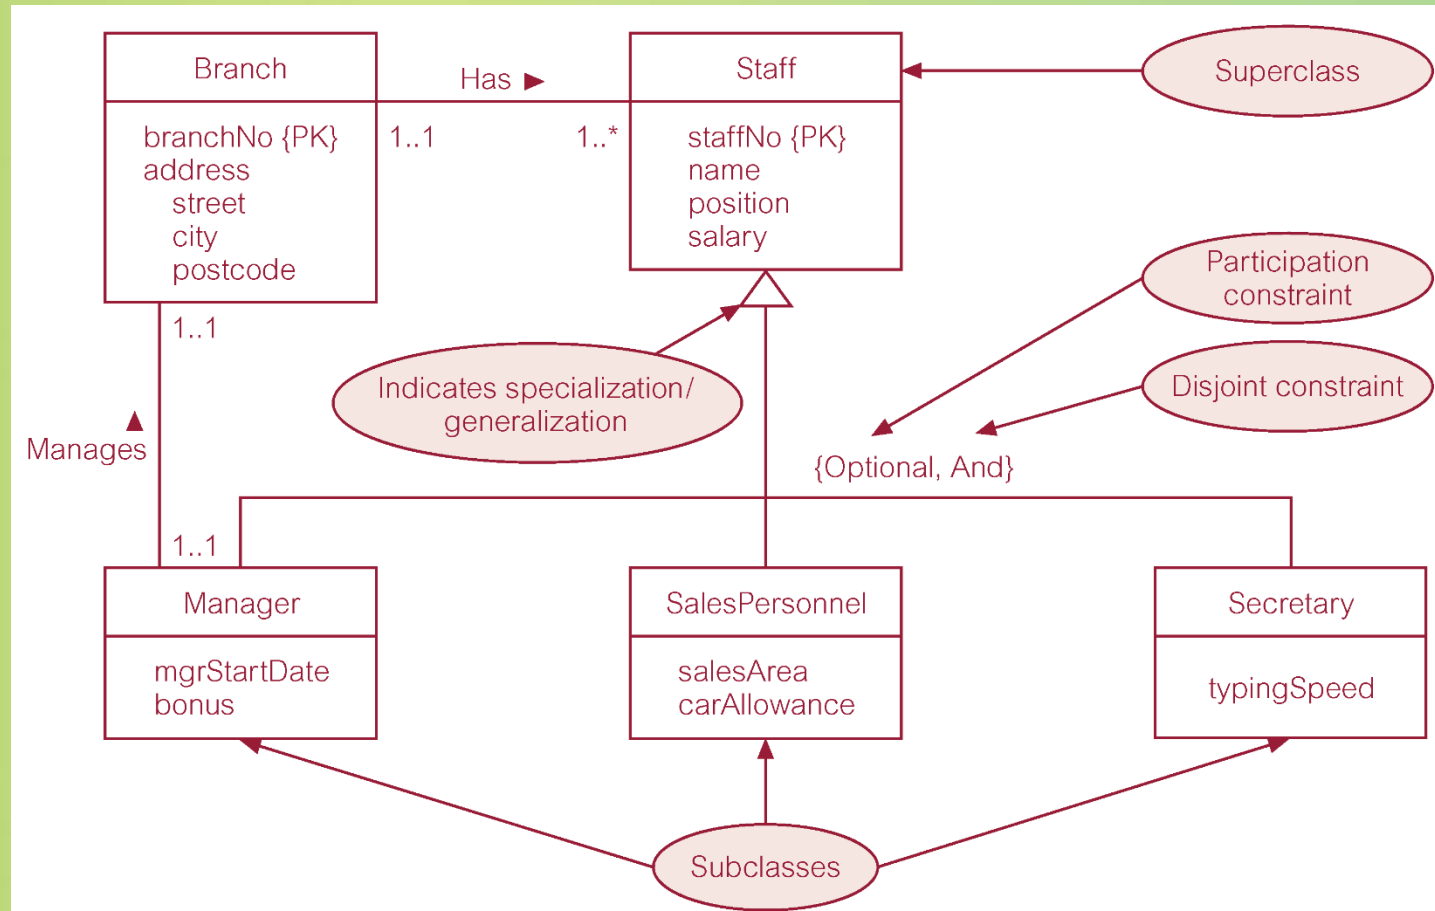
Branch

branchNo {PK}
address
street
city
postcode

Has ►

1..1

1..*

Staff

staffNo {PK}
name
position
salary

Superclass

Participation constraint

Disjoint constraint

1..1

Indicates specialization/ generalization

▲
Manages

{Optional, And}

1..1

Manager

mgrStartDate
bonus

SalesPersonnel

salesArea
carAllowance

Secretary

typingSpeed

Subclasses